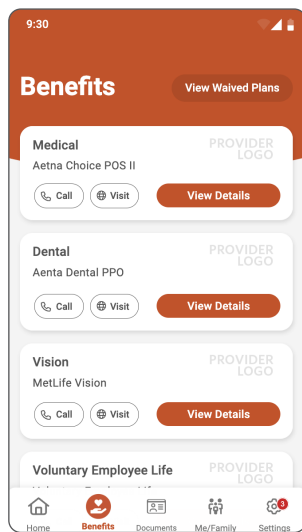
9:30

Benefits

View Waived Plans

Medical
Aetna Choice POS II
PROVIDER LOGO
Call
Visit
View Details

Dental
Aenta Dental PPO
PROVIDER LOGO
Call
Visit
View Details

Vision
MetLife Vision
PROVIDER LOGO
Call
Visit
View Details

Voluntary Employee Life
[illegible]

Home
Benefits
Documents
Me/Family
3
Settings